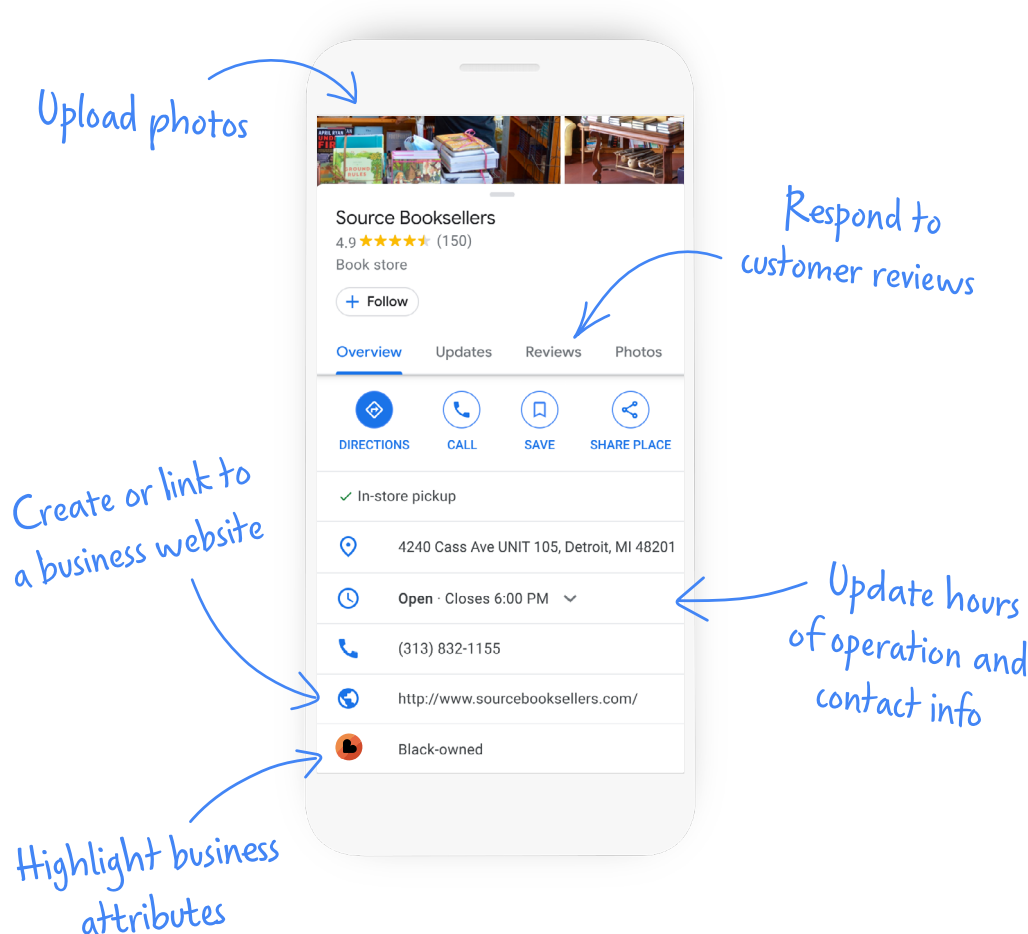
Upload photos

Source Booksellers
4.9 ★★★★★ (150)
Book store

+ Follow

Respond to customer reviews

Overview Updates Reviews Photos

DIRECTIONS CALL SAVE SHARE PLACE

✓ In-store pickup

Create or link to a business website

4240 Cass Ave UNIT 105, Detroit, MI 48201

Open · Closes 6:00 PM

Update hours of operation and contact info

(313) 832-1155

http://www.sourcebooksellers.com/

Black-owned

Highlight business attributes